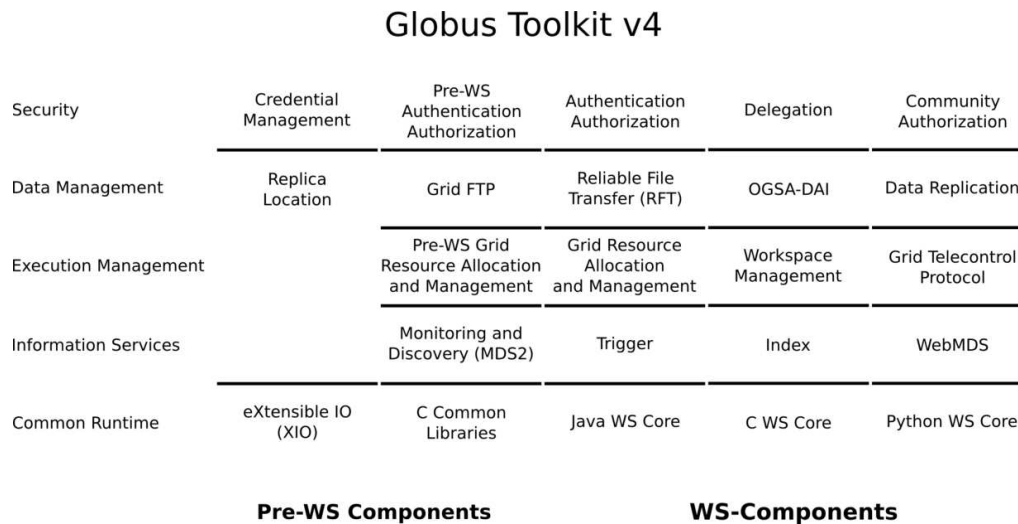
Globus Toolkit v4

| | | | | | |
|---|---|---|---|---|---|
| Security | Credential Management | Pre-WS Authentication Authorization | Authentication Authorization | Delegation | Community Authorization |
| Data Management | Replica Location | Grid FTP | Reliable File Transfer (RFT) | OGSA-DAI | Data Replication |
| Execution Management | | Pre-WS Grid Resource Allocation and Management | Grid Resource Allocation and Management | Workspace Management | Grid Telecontrol Protocol |
| Information Services | | Monitoring and Discovery (MDS2) | Trigger | Index | WebMDS |
| Common Runtime | eXtensible IO (XIO) | C Common Libraries | Java WS Core | C WS Core | Python WS Core |

Pre-WS Components

WS-Components